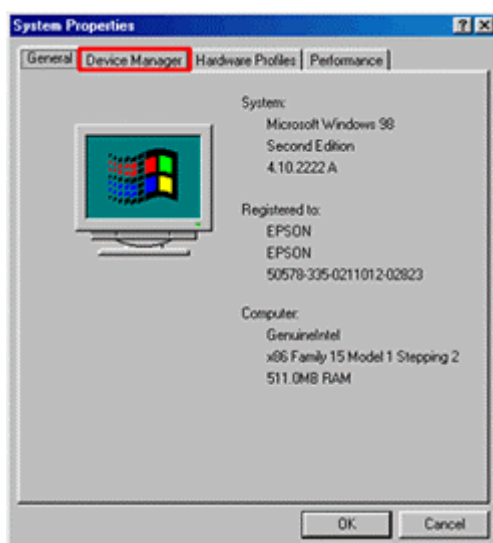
System Properties

?

General

Device Manager

Hardware Profiles

Performance

System:
Microsoft Windows 98
Second Edition
4.10.2222 A

Registered to:
EPSON
EPSON
50578-335-0211012-02823

Computer:
GenuineIntel
x86 Family 15 Model 1 Stepping 2
511.0MB RAM

OK

Cancel